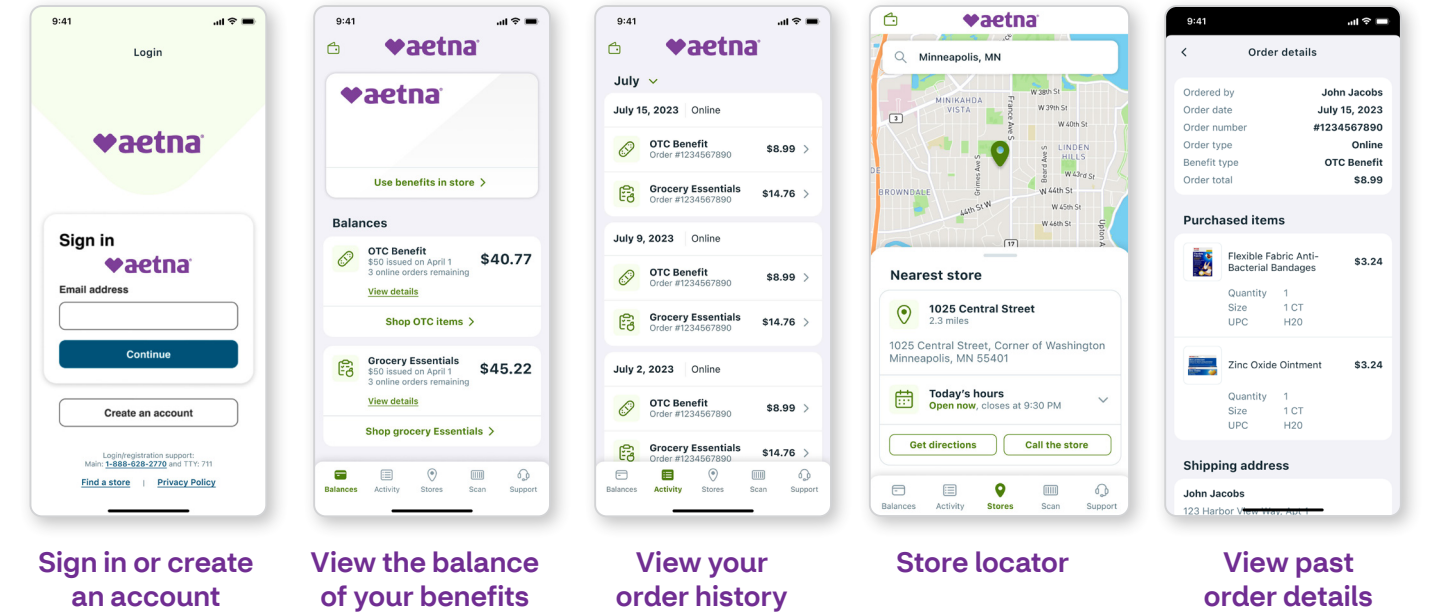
9:41

Login

aetna

Sign in
aetna
Email address
Continue

Create an account

Login/registration support:
Main: 1-888-628-2770 and TTY: 711
Find a store | Privacy Policy

Sign in or create an account

9:41

aetna

aetna

Use benefits in store >

Balances

OTC Benefit
$50 issued on April 1
3 online orders remaining
$40.77
View details
Shop OTC items >

Grocery Essentials
$50 issued on April 1
3 online orders remaining
$45.22
View details
Shop grocery Essentials >

Balances Activity Stores Scan Support

View the balance of your benefits

9:41

aetna

July

July 15, 2023 | Online
OTC Benefit
Order #1234567890
$8.99
Grocery Essentials
Order #1234567890
$14.76

July 9, 2023 | Online
OTC Benefit
Order #1234567890
$8.99
Grocery Essentials
Order #1234567890
$14.76

July 2, 2023 | Online
OTC Benefit
Order #1234567890
$8.99
Grocery Essentials
Order #1234567890
$14.76

Balances Activity Stores Scan Support

View your order history

aetna

Minneapolis, MN

MINIKAHDA VISTA
LINDEN HILLS
BROWNDALE
W 39th St
W 40th St
W 43rd St
W 44th St
W 45th St
W 46th St
44th St W
France Ave S
Grimes Ave S
Ewing Ave S
Drew Ave S
Upton Av
3
17

Nearest store

1025 Central Street
2.3 miles
1025 Central Street, Corner of Washington Minneapolis, MN 55401

Today's hours
Open now, closes at 9:30 PM

Get directions
Call the store

Balances Activity Stores Scan Support

Store locator

9:41

Order details

Ordered by John Jacobs
Order date July 15, 2023
Order number #1234567890
Order type Online
Benefit type OTC Benefit
Order total $8.99

Purchased items

Flexible Fabric Anti-Bacterial Bandages $3.24
Quantity 1
Size 1 CT
UPC H20

Zinc Oxide Ointment $3.24
Quantity 1
Size 1 CT
UPC H20

Shipping address

John Jacobs
123 Harbor View Way, Apt 1

View past order details